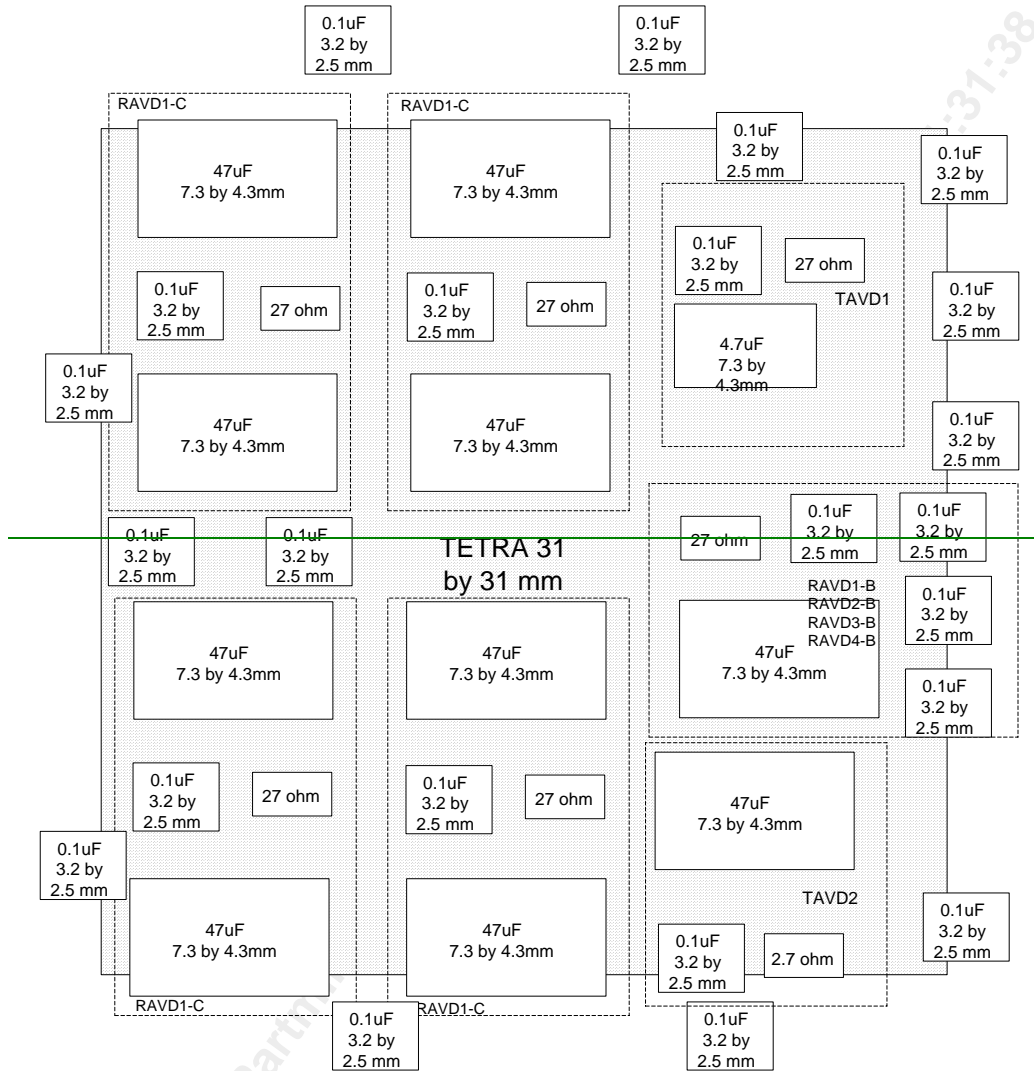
0.1uF
3.2 by
2.5 mm

0.1uF
3.2 by
2.5 mm

RAVD1-C

RAVD1-C

0.1uF
3.2 by
2.5 mm

0.1uF
3.2 by
2.5 mm

47uF
7.3 by 4.3mm

47uF
7.3 by 4.3mm

0.1uF
3.2 by
2.5 mm

27 ohm

TAVD1

0.1uF
3.2 by
2.5 mm

27 ohm

0.1uF
3.2 by
2.5 mm

27 ohm

0.1uF
3.2 by
2.5 mm

4.7uF
7.3 by
4.3mm

0.1uF
3.2 by
2.5 mm

47uF
7.3 by 4.3mm

47uF
7.3 by 4.3mm

0.1uF
3.2 by
2.5 mm

0.1uF
3.2 by
2.5 mm

0.1uF
3.2 by
2.5 mm

TETRA 31
by 31 mm

27 ohm

0.1uF
3.2 by
2.5 mm

0.1uF
3.2 by
2.5 mm

RAVD1-B
RAVD2-B
RAVD3-B
RAVD4-B

0.1uF
3.2 by
2.5 mm

47uF
7.3 by 4.3mm

47uF
7.3 by 4.3mm

47uF
7.3 by 4.3mm

0.1uF
3.2 by
2.5 mm

0.1uF
3.2 by
2.5 mm

27 ohm

0.1uF
3.2 by
2.5 mm

27 ohm

47uF
7.3 by 4.3mm

0.1uF
3.2 by
2.5 mm

TAVD2

47uF
7.3 by 4.3mm

47uF
7.3 by 4.3mm

0.1uF
3.2 by
2.5 mm

2.7 ohm

0.1uF
3.2 by
2.5 mm

RAVD1-C

0.1uF
3.2 by
2.5 mm

RAVD1-C

0.1uF
3.2 by
2.5 mm